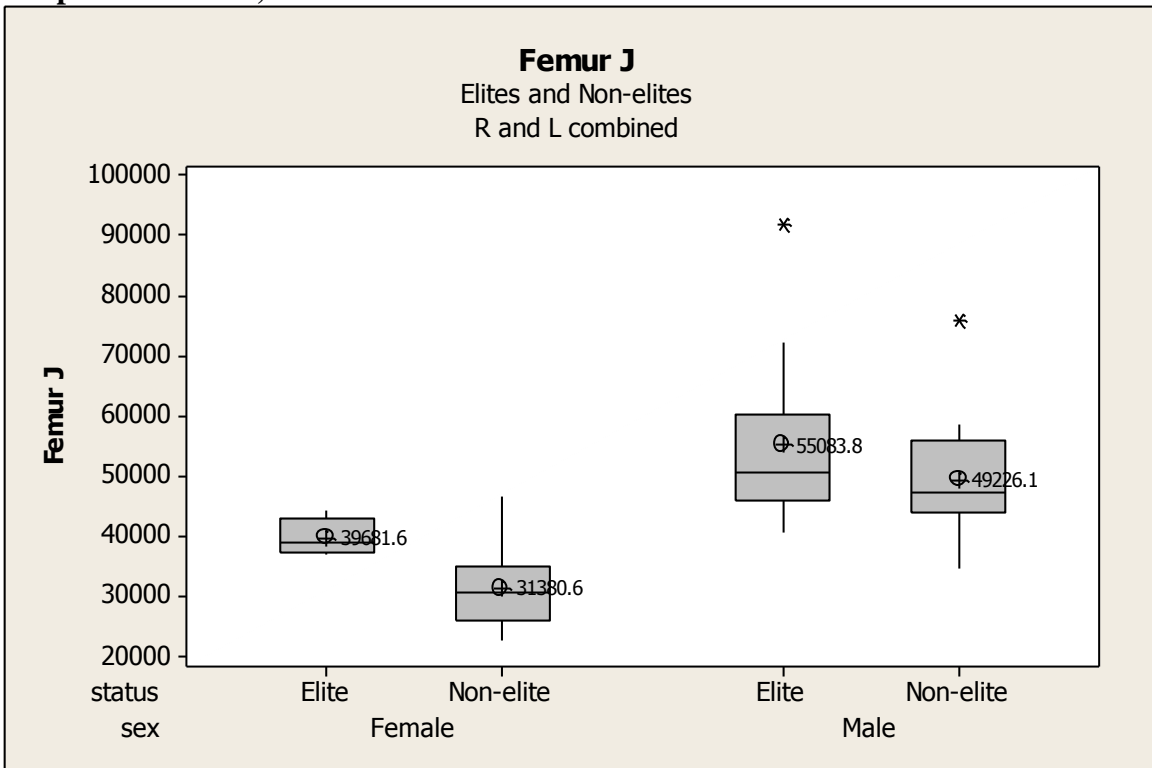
Femur J
Elites and Non-elites
R and L combined

100000
90000
80000
70000
60000
50000
40000
30000
20000

Femur J

39681.6
31380.6
55083.8
49226.1

status Elite Non-elite Elite Non-elite
sex Female Male